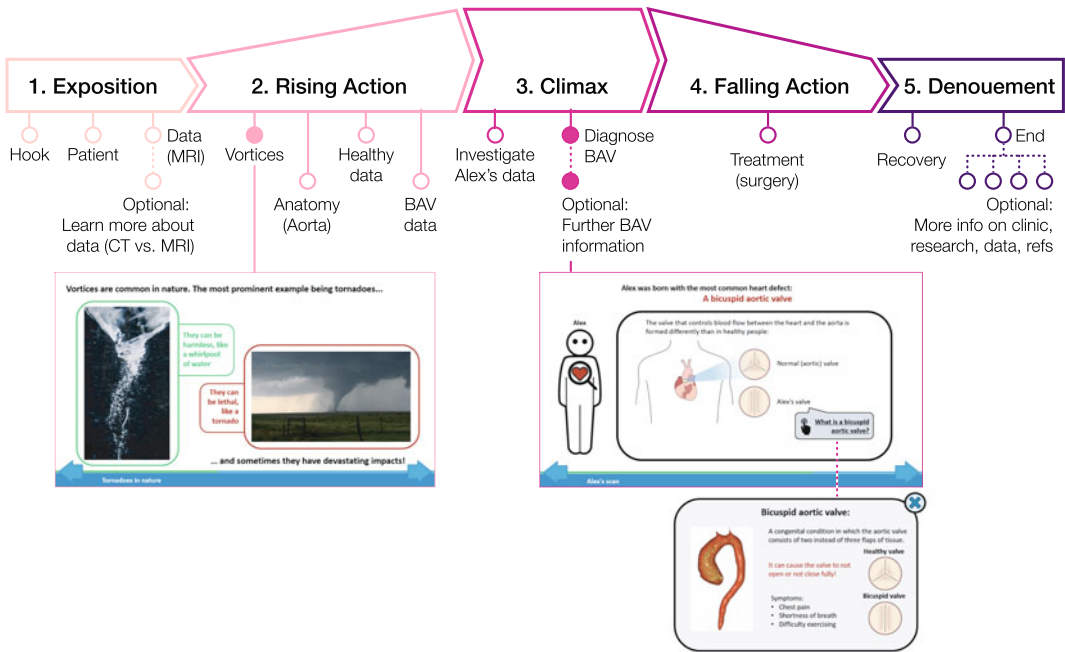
1. Exposition

2. Rising Action

3. Climax

4. Falling Action

5. Denouement

Hook

Patient

Data (MRI)

Optional: Learn more about data (CT vs. MRI)

Vortices

Anatomy (Aorta)

Healthy data

BAV data

Investigate Alex's data

Diagnose BAV

Optional: Further BAV information

Treatment (surgery)

Recovery

End

Optional: More info on clinic, research, data, refs

Vortices are common in nature. The most prominent example being tornadoes...

They can be harmless, like a whirlpool of water

They can be lethal, like a tornado

... and sometimes they have devastating impacts!

Tornadoes in nature

Alex was born with the most common heart defect:

A bicuspid aortic valve

Alex

The valve that controls blood flow between the heart and the aorta is formed differently than in healthy people:

Normal (aortic) valve

Alex's valve

What is a bicuspid aortic valve?

Alex's scan

Bicuspid aortic valve:

A congenital condition in which the aortic valve consists of two instead of three flaps of tissue.

It can cause the valve to not open or not close fully!

Healthy valve

Bicuspid valve

Symptoms:
• Chest pain
• Shortness of breath
• Difficulty exercising